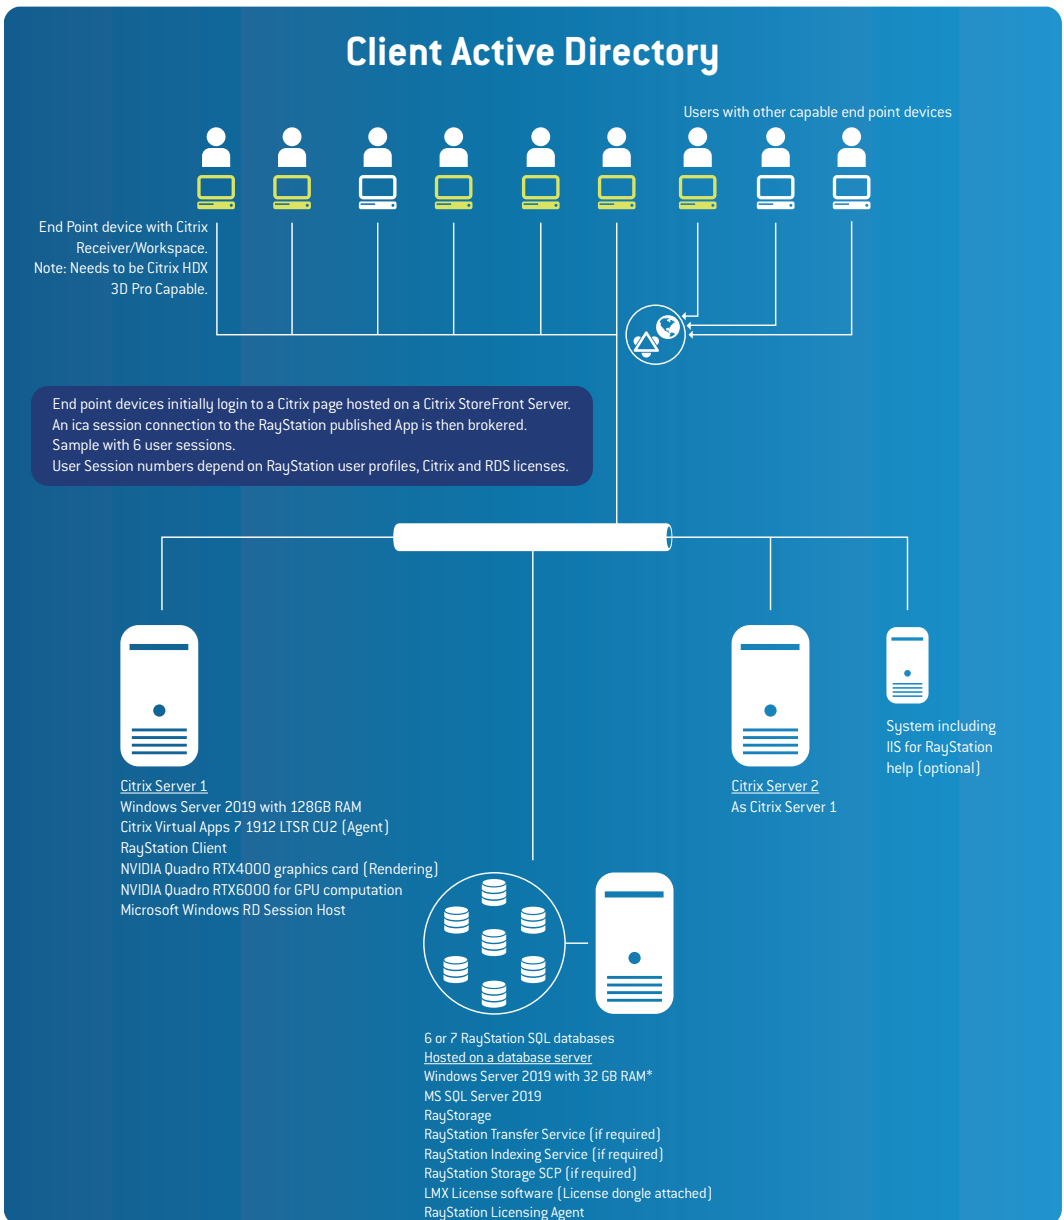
Client Active Directory

Users with other capable end point devices

End Point device with Citrix Receiver/Workspace. Note: Needs to be Citrix HDX 3D Pro Capable.

End point devices initially login to a Citrix page hosted on a Citrix StoreFront Server.
An ica session connection to the RayStation published App is then brokered.
Sample with 6 user sessions.
User Session numbers depend on RayStation user profiles, Citrix and RDS licenses.

Citrix Server 1
Windows Server 2019 with 128GB RAM
Citrix Virtual Apps 7 1912 LTSR CU2 (Agent)
RayStation Client
NVIDIA Quadro RTX4000 graphics card (Rendering)
NVIDIA Quadro RTX6000 for GPU computation
Microsoft Windows RD Session Host

Citrix Server 2
As Citrix Server 1

System including IIS for RayStation help (optional)

6 or 7 RayStation SQL databases
Hosted on a database server
Windows Server 2019 with 32 GB RAM*
MS SQL Server 2019
RayStorage
RayStation Transfer Service (if required)
RayStation Indexing Service (if required)
RayStation Storage SCP (if required)
LMX License software (License dongle attached)
RayStation Licensing Agent